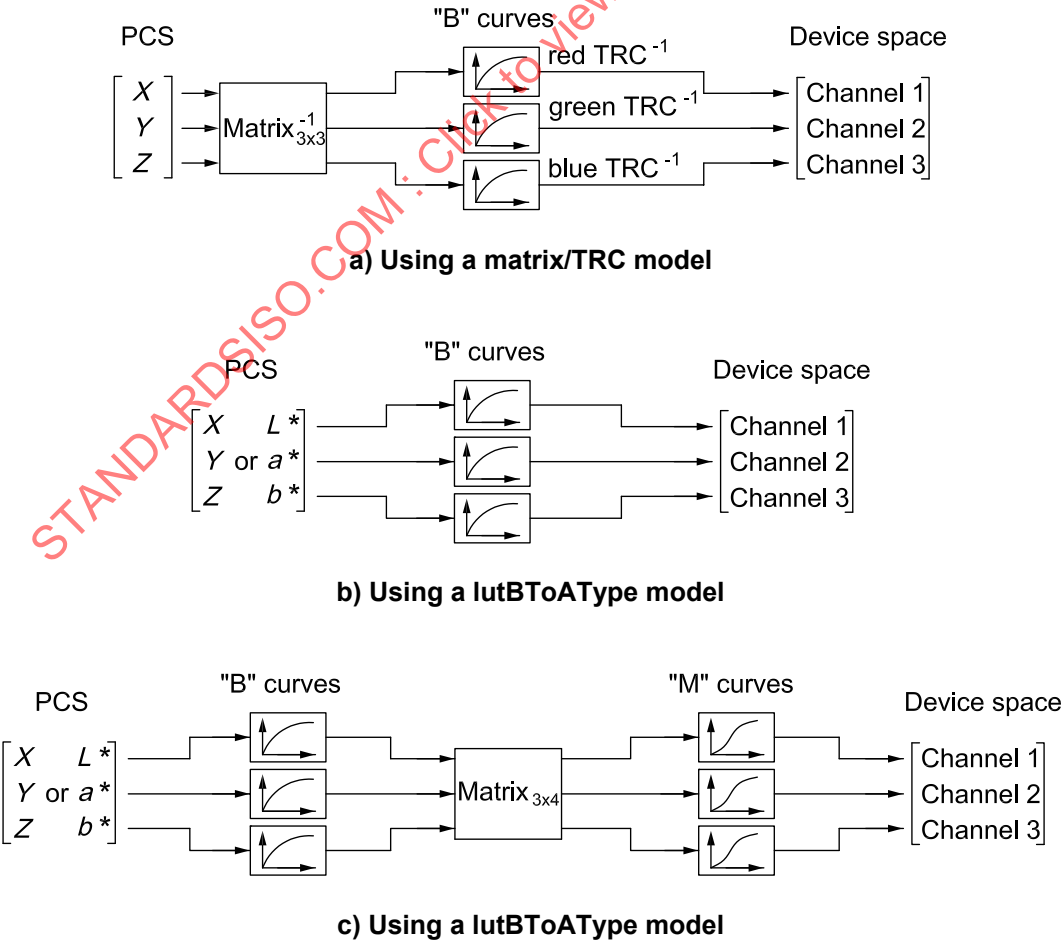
PCS

"B" curves

Device space

$\begin{bmatrix} X \\ Y \\ Z \end{bmatrix}$

$\text{Matrix}^{-1}_{3x3}$

red TRC $^{-1}$

green TRC $^{-1}$

blue TRC $^{-1}$

Channel 1
Channel 2
Channel 3

a) Using a matrix/TRC model

PCS

"B" curves

Device space

$\begin{bmatrix} X & & L^* \\ Y & \text{or} & a^* \\ Z & & b^* \end{bmatrix}$

Channel 1
Channel 2
Channel 3

b) Using a lutBToAType model

PCS

"B" curves

"M" curves

Device space

$\begin{bmatrix} X & & L^* \\ Y & \text{or} & a^* \\ Z & & b^* \end{bmatrix}$

$\text{Matrix}_{3x4}$

Channel 1
Channel 2
Channel 3

c) Using a lutBToAType model

STANDARDSISO.COM : Click to view